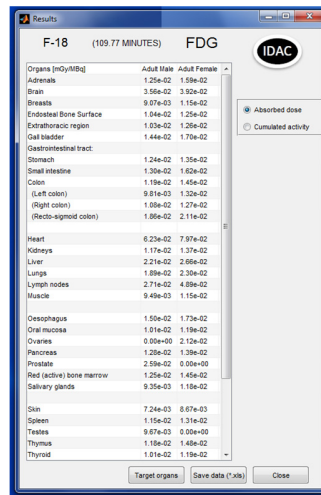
Results

F-18 (109.77 MINUTES) FDG

IDAC

| Organs [mGy/MBq] | Adult Male | Adult Female |
|---|---|---|
| Adrenals | 1.25e-02 | 1.59e-02 |
| Brain | 3.56e-02 | 3.92e-02 |
| Breasts | 9.07e-03 | 1.15e-02 |
| Endosteal Bone Surface | 1.04e-02 | 1.25e-02 |
| Extrathoracic region | 1.03e-02 | 1.26e-02 |
| Gall bladder | 1.44e-02 | 1.70e-02 |
| Gastrointestinal tract: | | |
| Stomach | 1.24e-02 | 1.35e-02 |
| Small intestine | 1.30e-02 | 1.62e-02 |
| Colon | 1.19e-02 | 1.45e-02 |
| (Left colon) | 9.81e-03 | 1.32e-02 |
| (Right colon) | 1.08e-02 | 1.27e-02 |
| (Recto-sigmoid colon) | 1.86e-02 | 2.11e-02 |
| | | |
| Heart | 6.23e-02 | 7.97e-02 |
| Kidneys | 1.17e-02 | 1.37e-02 |
| Liver | 2.21e-02 | 2.66e-02 |
| Lungs | 1.89e-02 | 2.30e-02 |
| Lymph nodes | 2.71e-02 | 4.89e-02 |
| Muscle | 9.49e-03 | 1.15e-02 |
| | | |
| Oesophagus | 1.50e-02 | 1.73e-02 |
| Oral mucosa | 1.01e-02 | 1.19e-02 |
| Ovaries | 0.00e+00 | 2.12e-02 |
| Pancreas | 1.28e-02 | 1.39e-02 |
| Prostate | 2.59e-02 | 0.00e+00 |
| Red (active) bone marrow | 1.25e-02 | 1.45e-02 |
| Salivary glands | 9.35e-03 | 1.18e-02 |
| | | |
| Skin | 7.24e-03 | 8.67e-03 |
| Spleen | 1.15e-02 | 1.31e-02 |
| Testes | 9.67e-03 | 0.00e+00 |
| Thymus | 1.18e-02 | 1.48e-02 |
| Thyroid | 1.01e-02 | 1.19e-02 |

Absorbed dose
Cumulated activity

Target organs
Save data (*.xls)
Close